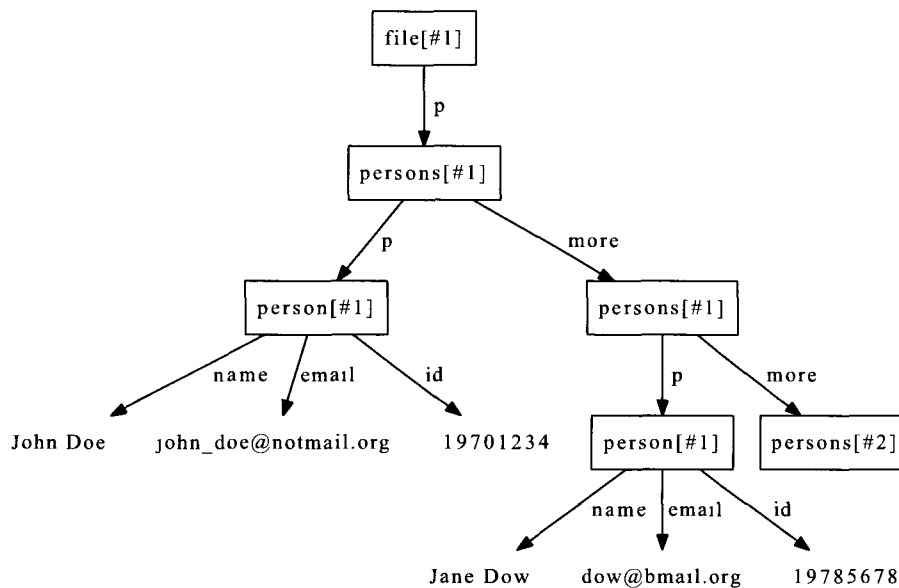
file[#1]

p

persons[#1]

p

more

person[#1]

persons[#1]

name

email

id

p

more

John Doe

john_doe@notmail.org

19701234

person[#1]

persons[#2]

name

email

id

Jane Dow

dow@bmail.org

19785678